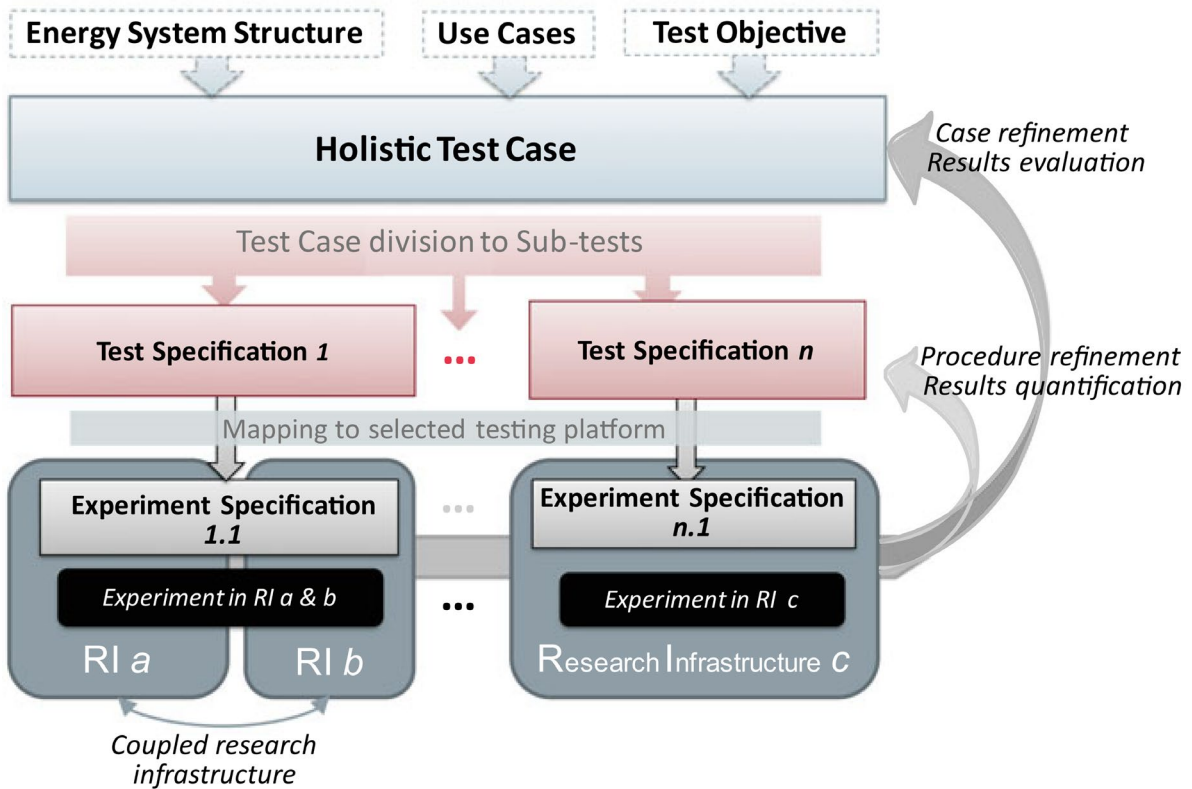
Energy System Structure

Use Cases

Test Objective

Holistic Test Case

Case refinement
Results evaluation

Test Case division to Sub-tests

Test Specification *1*

...

Test Specification *n*

Procedure refinement
Results quantification

Mapping to selected testing platform

Experiment Specification 1.1

...

Experiment Specification n.1

Experiment in RI a & b

...

Experiment in RI c

RI *a*

RI *b*

Research Infrastructure *c*

Coupled research infrastructure